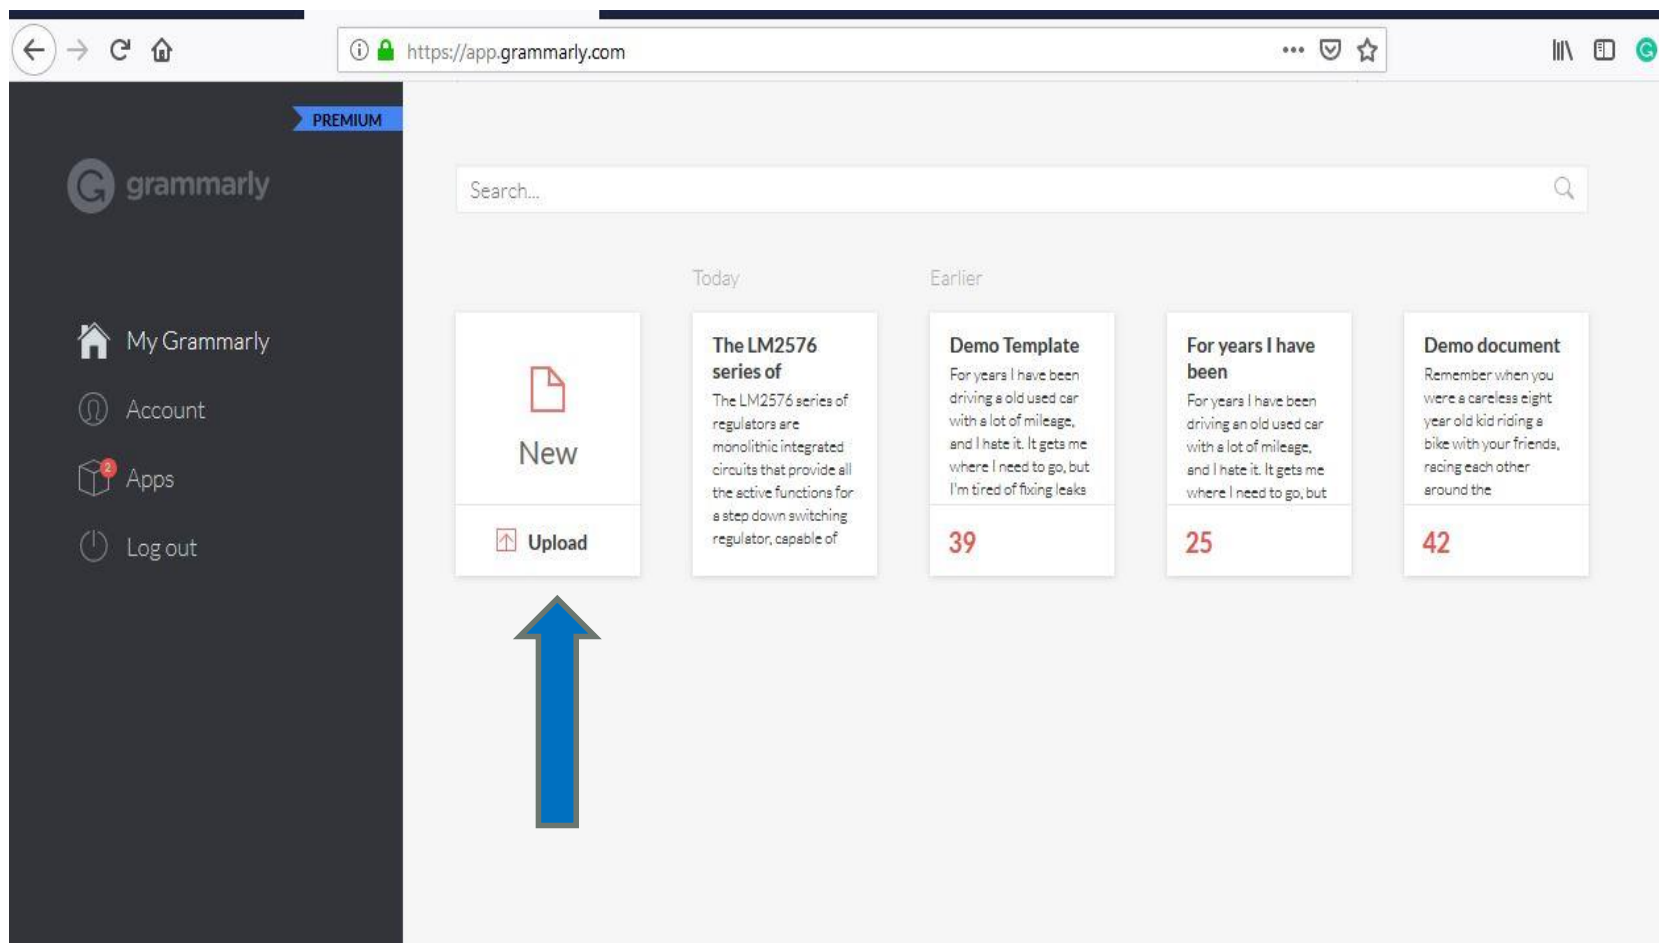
https://app.grammarly.com

PREMIUM

grammarly

My Grammarly
Account
Apps
Log out

Search...

Today

Earlier

New

Upload

The LM2576 series of

The LM2576 series of regulators are monolithic integrated circuits that provide all the active functions for a step down switching regulator, capable of

Demo Template

For years I have been driving a old used car with a lot of mileage, and I hate it. It gets me where I need to go, but I'm tired of fixing leaks

39

For years I have been

For years I have been driving an old used car with a lot of mileage, and I hate it. It gets me where I need to go, but

25

Demo document

Remember when you were a careless eight year old kid riding a bike with your friends, racing each other around the

42